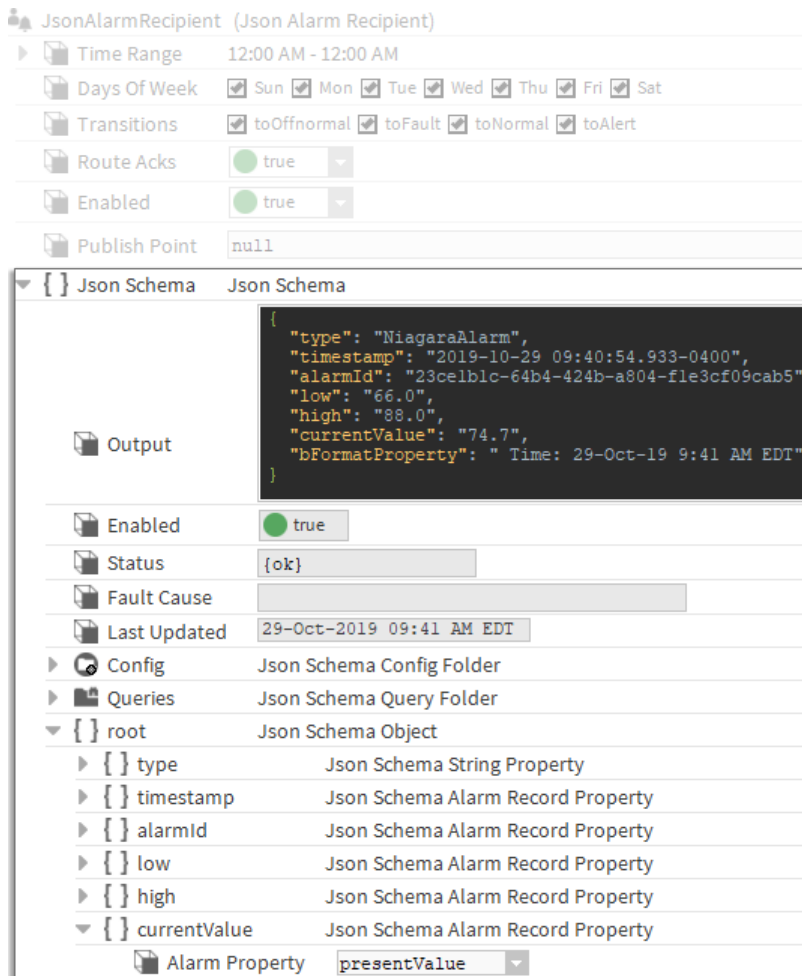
JsonAlarmRecipient (Json Alarm Recipient)

Time Range 12:00 AM - 12:00 AM

Days Of Week Sun Mon Tue Wed Thu Fri Sat

Transitions toOffnormal toFault toNormal toAlert

Route Acks true

Enabled true

Publish Point null

{ } Json Schema Json Schema

Output
{
"type": "NiagaraAlarm",
"timestamp": "2019-10-29 09:40:54.933-0400",
"alarmId": "23ce1b1c-64b4-424b-a804-f1e3cf09cab5"
"low": "66.0",
"high": "88.0",
"currentValue": "74.7",
"bFormatProperty": " Time: 29-Oct-19 9:41 AM EDT"
}

Enabled true

Status {ok}

Fault Cause

Last Updated 29-Oct-2019 09:41 AM EDT

Config Json Schema Config Folder

Queries Json Schema Query Folder

{ } root Json Schema Object

{ } type Json Schema String Property

{ } timestamp Json Schema Alarm Record Property

{ } alarmId Json Schema Alarm Record Property

{ } low Json Schema Alarm Record Property

{ } high Json Schema Alarm Record Property

{ } currentValue Json Schema Alarm Record Property

Alarm Property presentValue